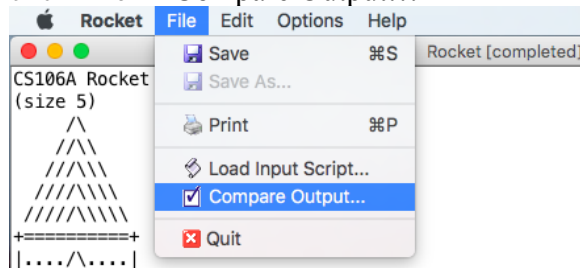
Rocket File Edit Options Help

Save ⌘S
Save As...
Print ⌘P
Load Input Script...
Compare Output...
Quit

Rocket [completed]

CS106A Rocket
(size 5)
/\
//\\
///\\\
////\\\\
/////\\\\\
+==========+
|..../\....|